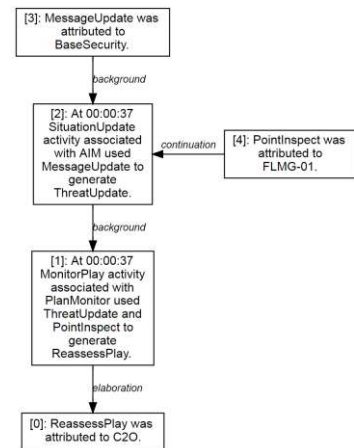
[3]: MessageUpdate was attributed to BaseSecurity.

background

[2]: At 00:00:37 SituationUpdate activity associated with AIM used MessageUpdate to generate ThreatUpdate.

continuation

[4]: PointInspect was attributed to FLMG-01.

background

[1]: At 00:00:37 MonitorPlay activity associated with PlanMonitor used ThreatUpdate and PointInspect to generate ReassessPlay.

elaboration

[0]: ReassessPlay was attributed to C2O.